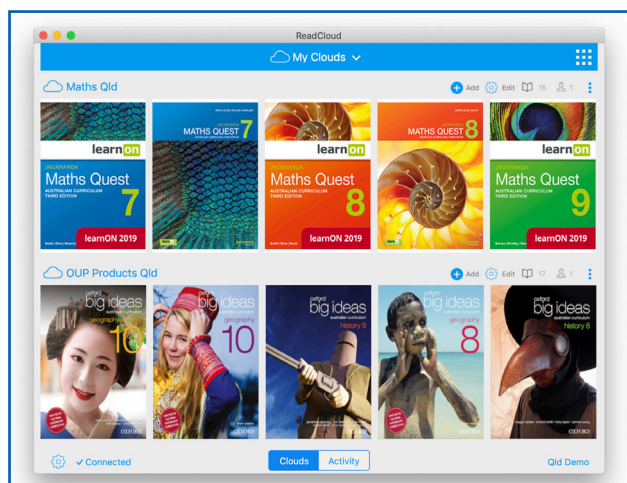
ReadCloud

My Clouds

Maths Qld

Add Edit 15 1

learnON

JACARANDA

Maths Quest

AUSTRALIAN CURRICULUM THIRD EDITION

7

learnON 2019

MATHS QUEST 7

learnON

JACARANDA

Maths Quest

AUSTRALIAN CURRICULUM THIRD EDITION

8

learnON 2019

MATHS QUEST 8

learnON

JACARANDA

Maths Quest

AUSTRALIAN CURRICULUM THIRD EDITION

9

learnON 2019

OUP Products Qld

Add Edit 17 1

oxford big ideas

australian curriculum

geography 10

oxford big ideas

australian curriculum

geography 10

oxford big ideas

australian curriculum

history 9

oxford big ideas

australian curriculum

geography 8

oxford big ideas

australian curriculum

history 8

OXFORD

Connected

Clouds

Activity

Qld Demo